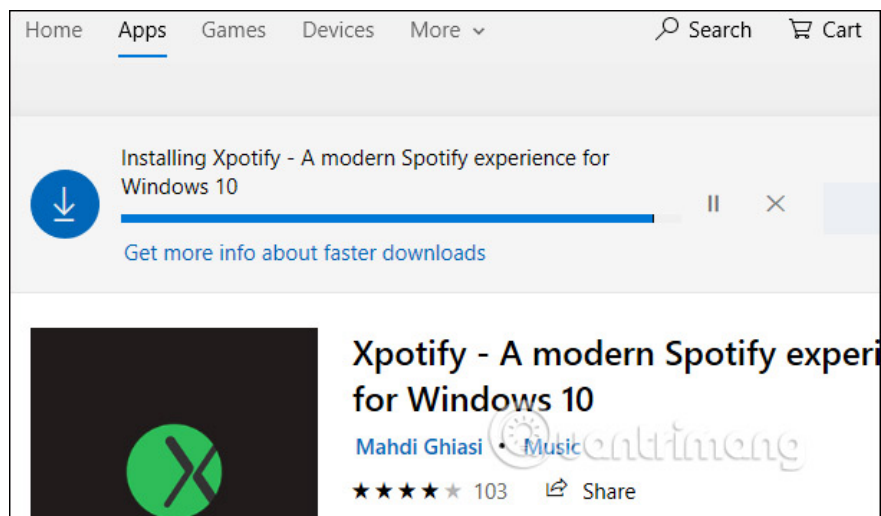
Home Apps Games Devices More Search Cart

Installing Xpotify - A modern Spotify experience for Windows 10

Get more info about faster downloads

Xpotify - A modern Spotify experi
for Windows 10

Mahdi Ghiasi • Music

★★★★★ 103 Share

Quantrimang